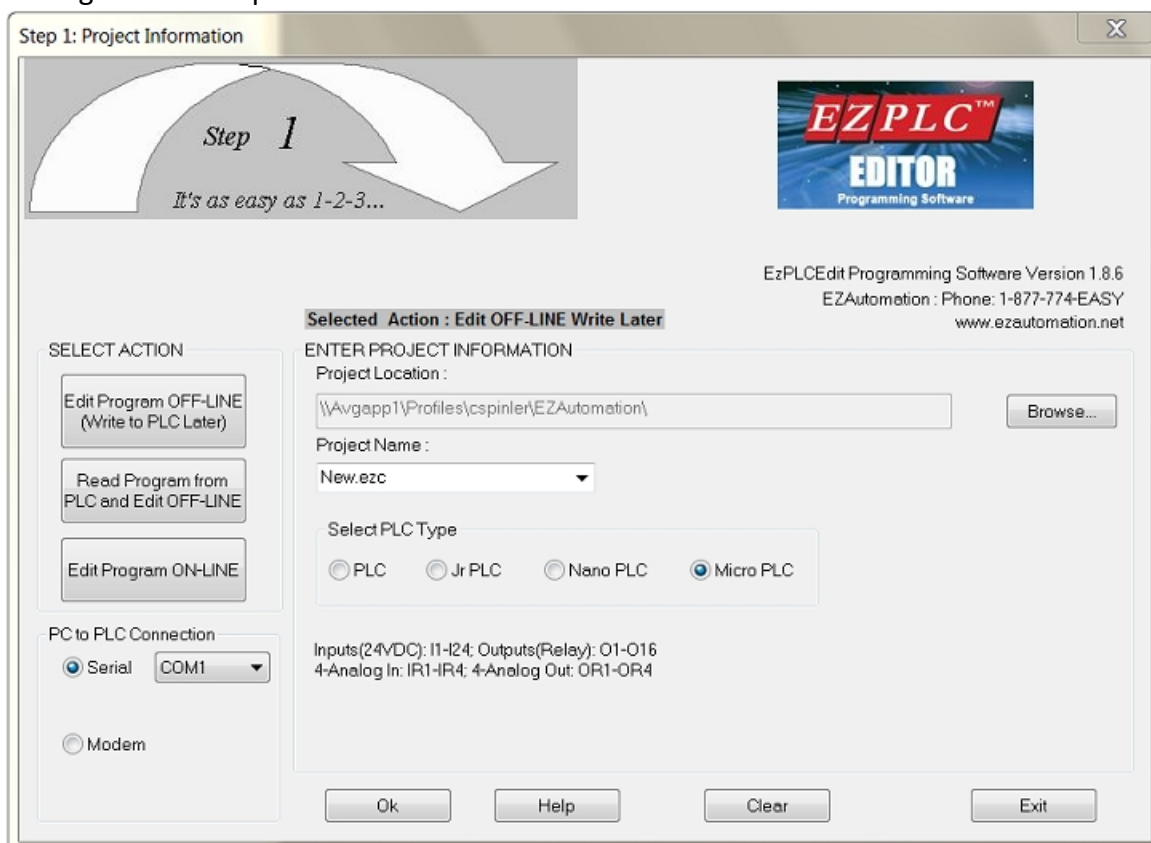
Step 1: Project Information

Step 1

It's as easy as 1-2-3...

EZPLC™ EDITOR Programming Software

EzPLCEdit Programming Software Version 1.8.6
EZAutomation : Phone: 1-877-774-EASY
www.ezautomation.net

Selected Action : Edit OFF-LINE Write Later

SELECT ACTION

Edit Program OFF-LINE (Write to PLC Later)

Read Program from PLC and Edit OFF-LINE

Edit Program ON-LINE

PC to PLC Connection

Serial COM1

Modem

ENTER PROJECT INFORMATION

Project Location :

\\Avgapp1\Profiles\cspinler\EZAutomation\

Browse...

Project Name :

New.ezc

Select PLC Type

PLC Jr PLC Nano PLC Micro PLC

Inputs(24VDC): I1-I24; Outputs(Relay): O1-O16
4-Analog In: IR1-IR4; 4-Analog Out: OR1-OR4

Ok Help Clear Exit